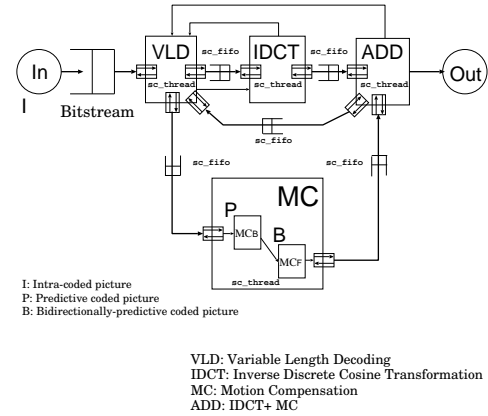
In

I

Bitstream

VLD

sc_thread

sc_fifo

IDCT

sc_thread

sc_fifo

ADD

sc_thread

Out

sc_fifo

sc_fifo

sc_fifo

MC

P

MCB

B

MCF

sc_thread

I: Intra-coded picture
P: Predictive coded picture
B: Bidirectionally-predictive coded picture

VLD: Variable Length Decoding
IDCT: Inverse Discrete Cosine Transformation
MC: Motion Compensation
ADD: IDCT+ MC